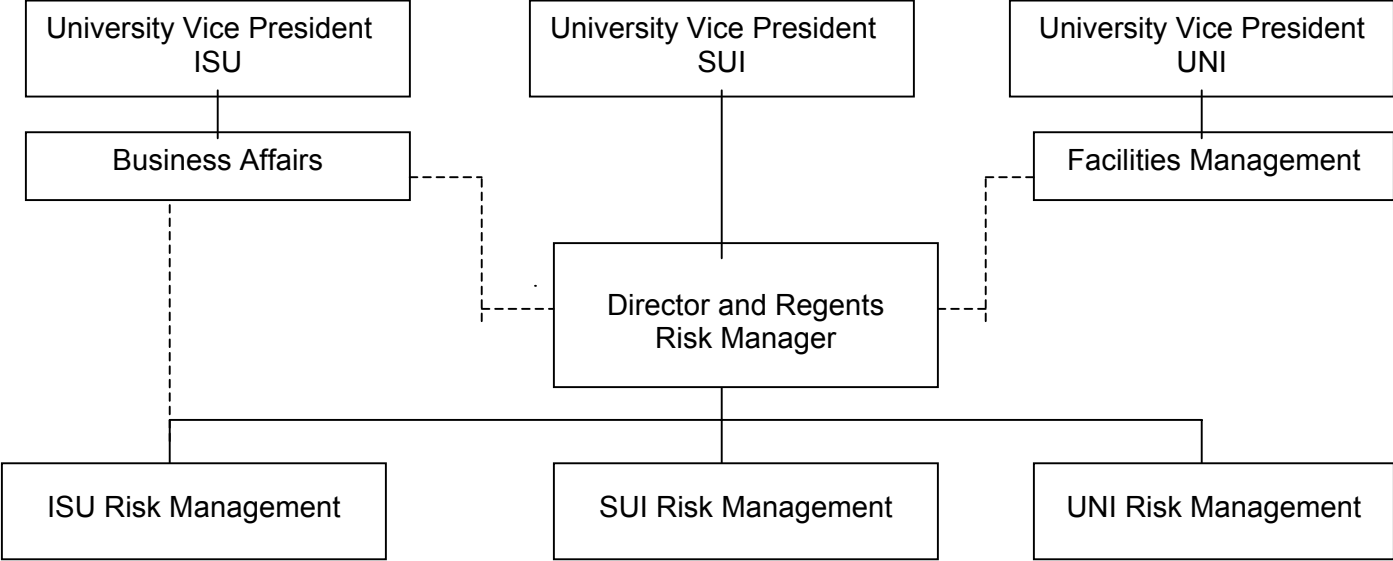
University Vice President ISU

University Vice President SUI

University Vice President UNI

Business Affairs

Facilities Management

Director and Regents Risk Manager

ISU Risk Management

SUI Risk Management

UNI Risk Management